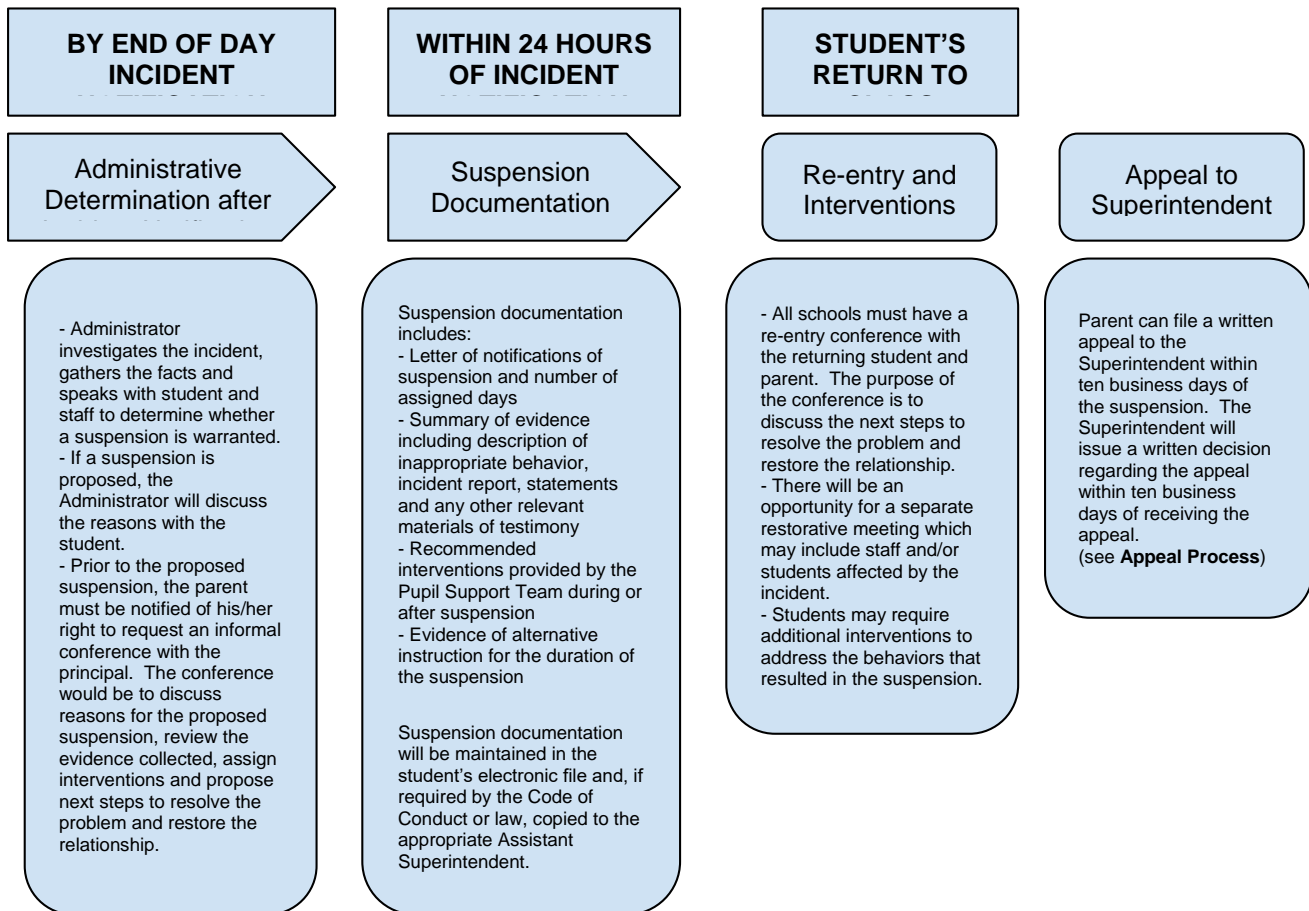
BY END OF DAY INCIDENT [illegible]

WITHIN 24 HOURS OF INCIDENT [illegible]

STUDENT'S RETURN TO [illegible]

Administrative Determination after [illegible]

- Administrator investigates the incident, gathers the facts and speaks with student and staff to determine whether a suspension is warranted.
- If a suspension is proposed, the Administrator will discuss the reasons with the student.
- Prior to the proposed suspension, the parent must be notified of his/her right to request an informal conference with the principal. The conference would be to discuss reasons for the proposed suspension, review the evidence collected, assign interventions and propose next steps to resolve the problem and restore the relationship.

Suspension Documentation

Suspension documentation includes:
- Letter of notifications of suspension and number of assigned days
- Summary of evidence including description of inappropriate behavior, incident report, statements and any other relevant materials of testimony
- Recommended interventions provided by the Pupil Support Team during or after suspension
- Evidence of alternative instruction for the duration of the suspension

Suspension documentation will be maintained in the student's electronic file and, if required by the Code of Conduct or law, copied to the appropriate Assistant Superintendent.

Re-entry and Interventions

- All schools must have a re-entry conference with the returning student and parent. The purpose of the conference is to discuss the next steps to resolve the problem and restore the relationship.
- There will be an opportunity for a separate restorative meeting which may include staff and/or students affected by the incident.
- Students may require additional interventions to address the behaviors that resulted in the suspension.

Appeal to Superintendent

Parent can file a written appeal to the Superintendent within ten business days of the suspension. The Superintendent will issue a written decision regarding the appeal within ten business days of receiving the appeal.
(see **Appeal Process**)